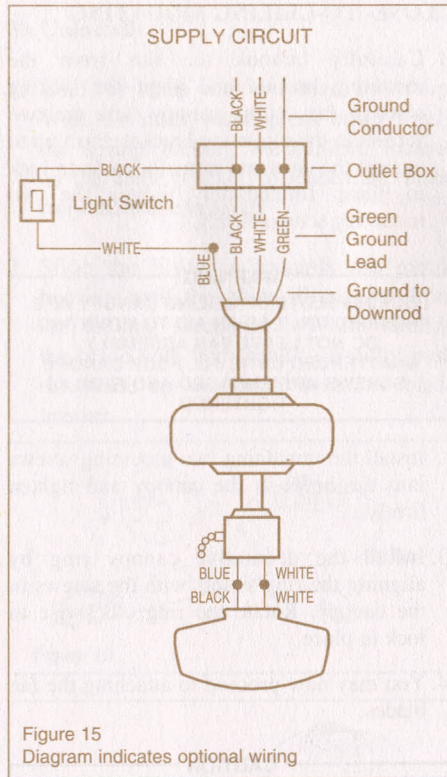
SUPPLY CIRCUIT

BLACK
WHITE
Ground Conductor
BLACK
Outlet Box
Light Switch
Green Ground Lead
WHITE
BLUE
BLACK
WHITE
GREEN
Ground to Downrod

BLUE
WHITE
BLACK
WHITE

Figure 15
Diagram indicates optional wiring